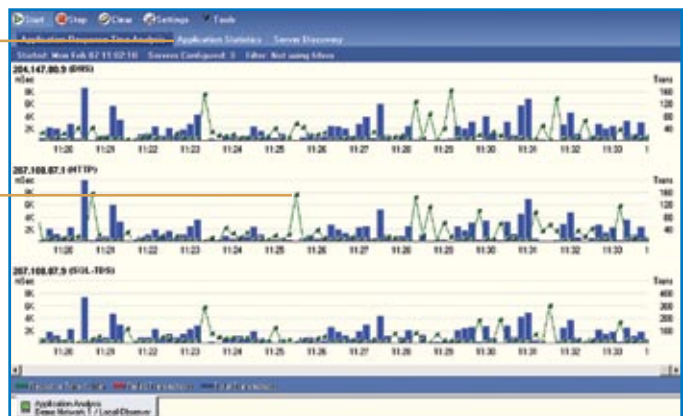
Start Stop Clear Settings Tools

Application Response Time Analysis Application Statistics Server Discovery

Started: Mon Feb 07 11:02:18 Servers Configured: 3 Filter: Not using filters

204.147.80.9 (DNS)

mSec

8K

6K

4K

2K

Trans

160

120

80

40

11:20 11:21 11:22 11:23 11:24 11:25 11:26 11:27 11:28 11:29 11:30 11:31 11:32 11:33

207.108.87.1 (HTTP)

mSec

8K

6K

4K

2K

Trans

160

120

80

40

11:20 11:21 11:22 11:23 11:24 11:25 11:26 11:27 11:28 11:29 11:30 11:31 11:32 11:33

207.108.87.9 (SQL-TDS)

mSec

8K

6K

4K

2K

Trans

400

300

200

100

11:20 11:21 11:22 11:23 11:24 11:25 11:26 11:27 11:28 11:29 11:30 11:31 11:32 11:33

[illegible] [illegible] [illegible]

Application Analysis
Demo Network 1 / Local\Observer